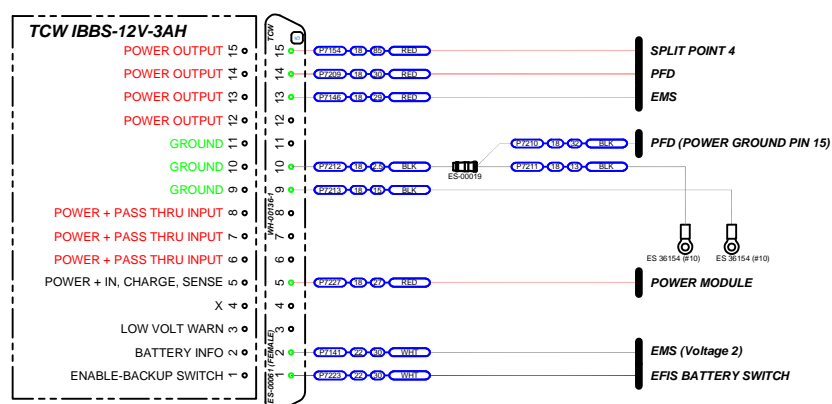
TCW IBBS-12V-3AH

POWER OUTPUT 15
POWER OUTPUT 14
POWER OUTPUT 13
POWER OUTPUT 12
GROUND 11
GROUND 10
GROUND 9
POWER + PASS THRU INPUT 8
POWER + PASS THRU INPUT 7
POWER + PASS THRU INPUT 6
POWER + IN, CHARGE, SENSE 5
X 4
LOW VOLT WARN 3
BATTERY INFO 2
ENABLE-BACKUP SWITCH 1

TCW
WH-00136-1
ES-00051 (FEMALE)

15 P7154 18 85 RED SPLIT POINT 4
14 P7209 18 40 RED PFD
13 P7146 18 29 RED EMS
12
11
10 P7212 18 2.5 BLK
ES-00019
P7210 18 42 BLK PFD (POWER GROUND PIN 15)
P7211 18 13 BLK
9 P7213 18 15 BLK
8
7
6
5 P7227 18 27 RED POWER MODULE
4
3
2 P7141 22 30 WHT EMS (Voltage 2)
1 P7223 22 30 WHT EFIS BATTERY SWITCH

ES 36154 (#10)
ES 36154 (#10)